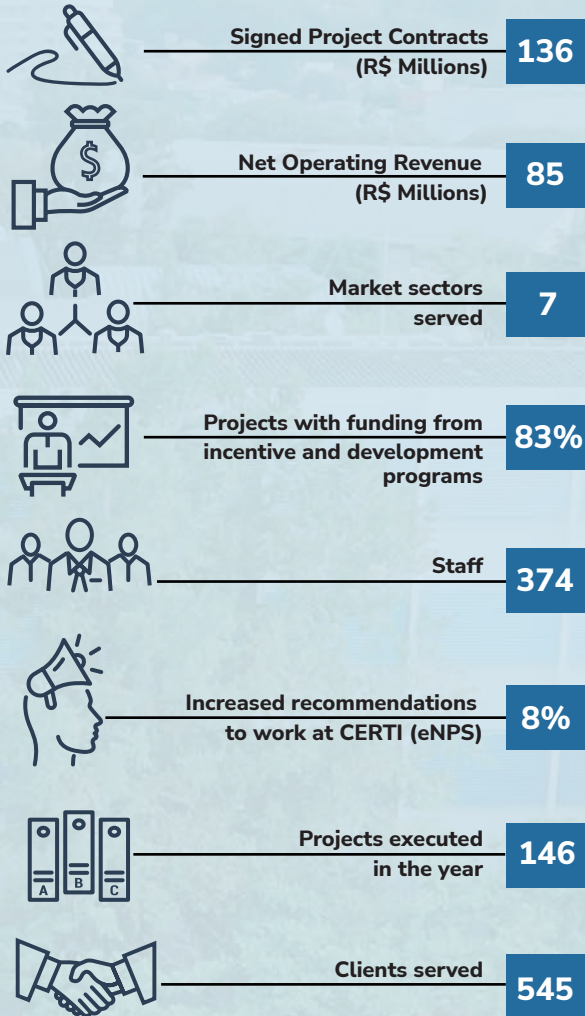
Signed Project Contracts (R$ Millions)

136

$

Net Operating Revenue (R$ Millions)

85

Market sectors served

7

Projects with funding from incentive and development programs

83%

Staff

374

Increased recommendations to work at CERTI (eNPS)

8%

A B C

Projects executed in the year

146

Clients served

545